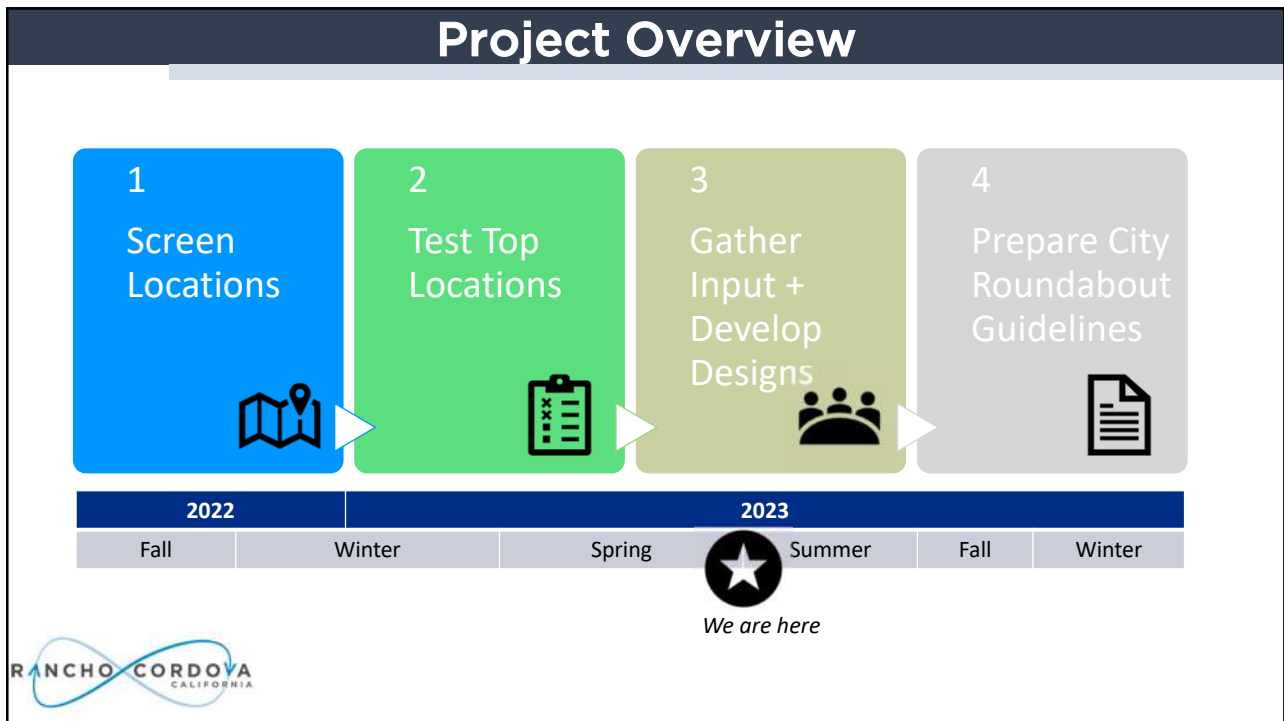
Project Overview

1
Screen Locations

2
Test Top Locations

3
Gather Input + Develop Designs

4
Prepare City Roundabout Guidelines

| 2022 | 2023 | | | | |
|---|---|---|---|---|---|
| Fall | Winter | Spring | Summer | Fall | Winter |

We are here

RANCHO CORDOVA
CALIFORNIA